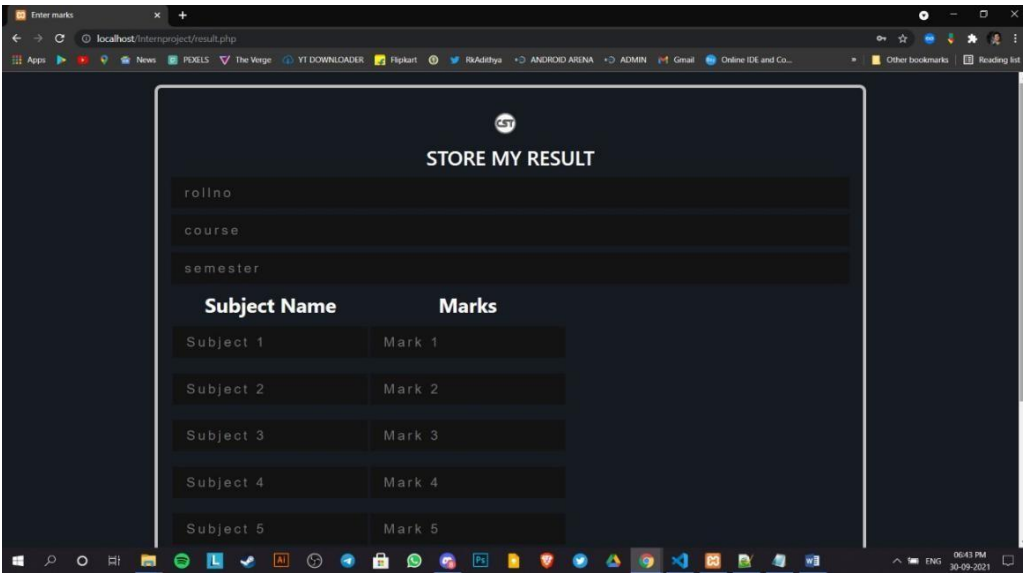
Enter marks × +

localhost/Internproject/result.php

Apps News PEXELS The Verge YT DOWNLOADER Flipkart RkAdithya ANDROID ARENA ADMIN Gmail Online IDE and Co... Other bookmarks Reading list

CST

STORE MY RESULT

rollno

course

semester

Subject Name Marks

| Subject Name | Marks |
|---|---|
| Subject 1 | Mark 1 |
| Subject 2 | Mark 2 |
| Subject 3 | Mark 3 |
| Subject 4 | Mark 4 |
| Subject 5 | Mark 5 |

ENG 06:43 PM 30-09-2021